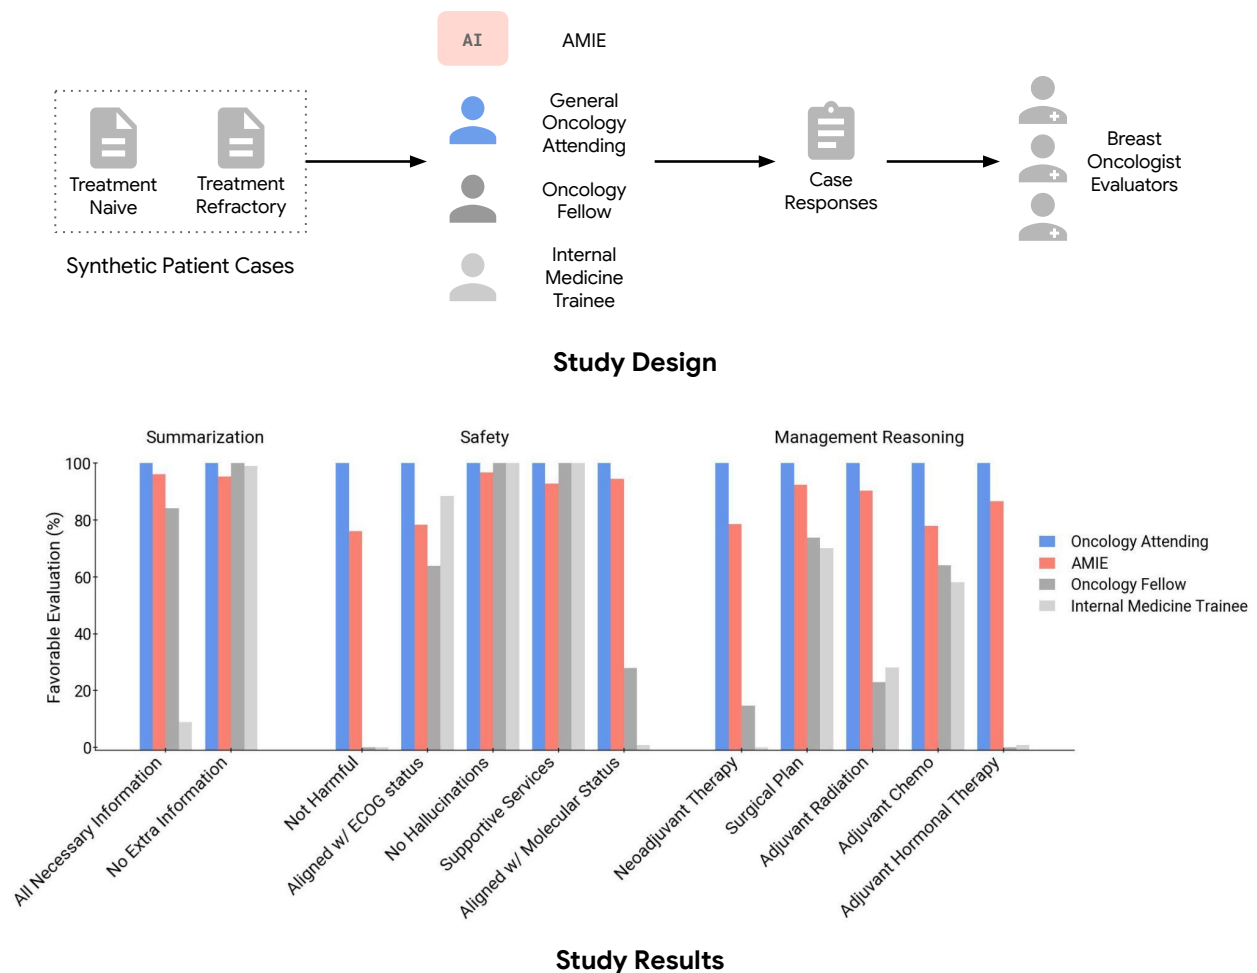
AI AMIE

Treatment Naive

Treatment Refractory

Synthetic Patient Cases

General Oncology Attending

Oncology Fellow

Internal Medicine Trainee

Case Responses

Breast Oncologist Evaluators

Study Design

Summarization

Safety

Management Reasoning

100
80
60
40
20
0

Favorable Evaluation (%)

Oncology Attending
AMIE
Oncology Fellow
Internal Medicine Trainee

All Necessary Information
No Extra Information
Not Harmful
Aligned w/ ECOG status
No Hallucinations
Supportive Services
Aligned w/ Molecular Status
Neoadjuvant Therapy
Surgical Plan
Adjuvant Radiation
Adjuvant Chemo
Adjuvant Hormonal Therapy

Study Results